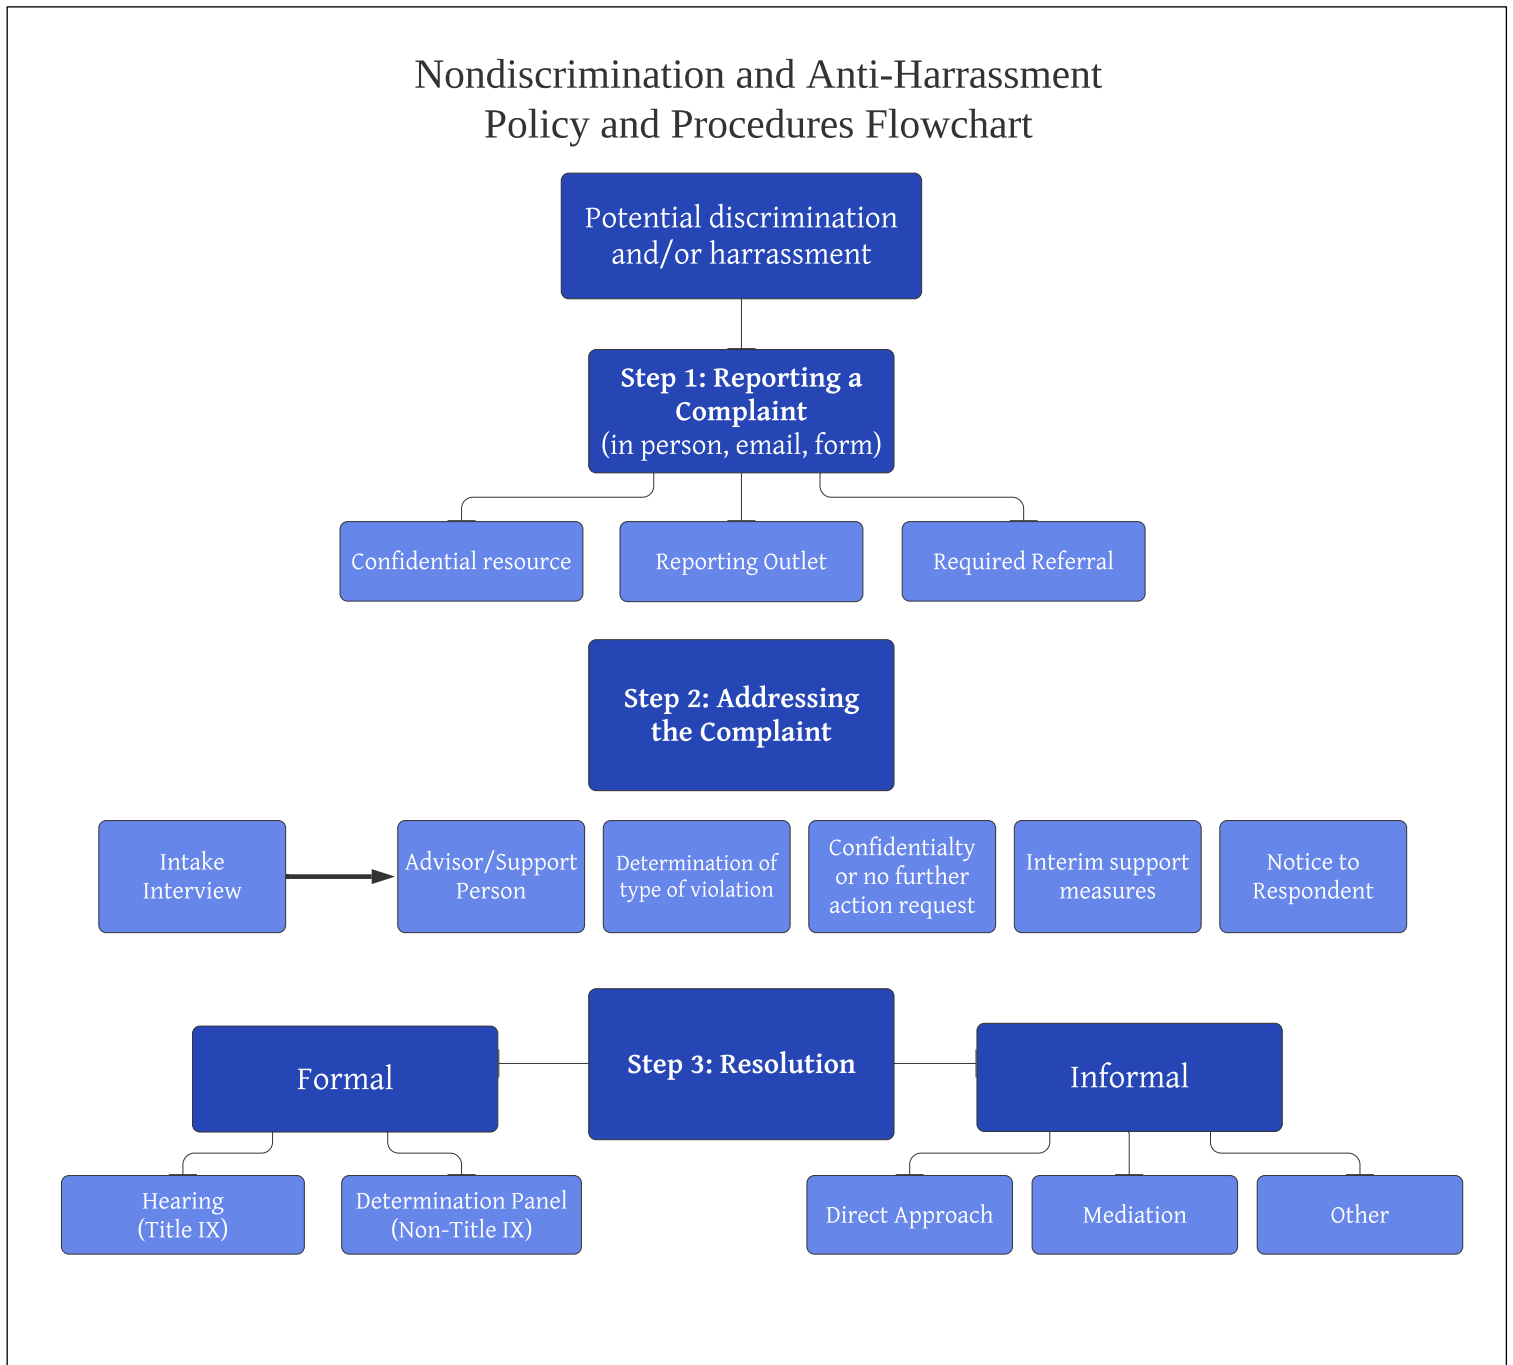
Nondiscrimination and Anti-Harrassment Policy and Procedures Flowchart

Potential discrimination and/or harrassment

Step 1: Reporting a Complaint
(in person, email, form)

Confidential resource

Reporting Outlet

Required Referral

Step 2: Addressing the Complaint

Intake Interview

Advisor/Support Person

Determination of type of violation

Confidentialty or no further action request

Interim support measures

Notice to Respondent

Formal

Step 3: Resolution

Informal

Hearing (Title IX)

Determination Panel (Non-Title IX)

Direct Approach

Mediation

Other